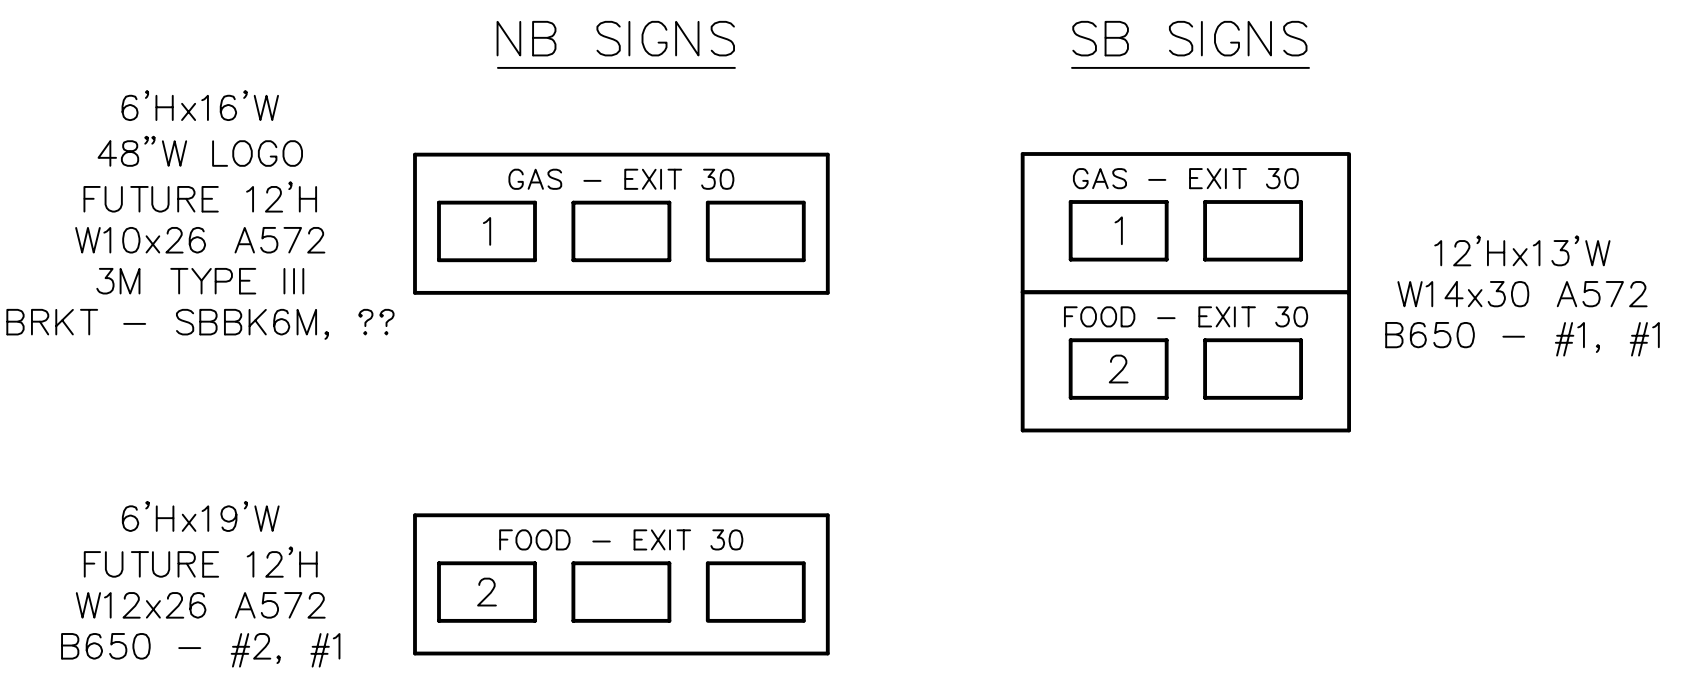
NB SIGNS

SB SIGNS

6'Hx16'W
48"W LOGO
FUTURE 12'H
W10x26 A572
3M TYPE III
BRKT – SBBK6M, ??

GAS – EXIT 30
1

GAS – EXIT 30
1

FOOD – EXIT 30
2

12'Hx13'W
W14x30 A572
B650 – #1, #1

6'Hx19'W
FUTURE 12'H
W12x26 A572
B650 – #2, #1

FOOD – EXIT 30
2